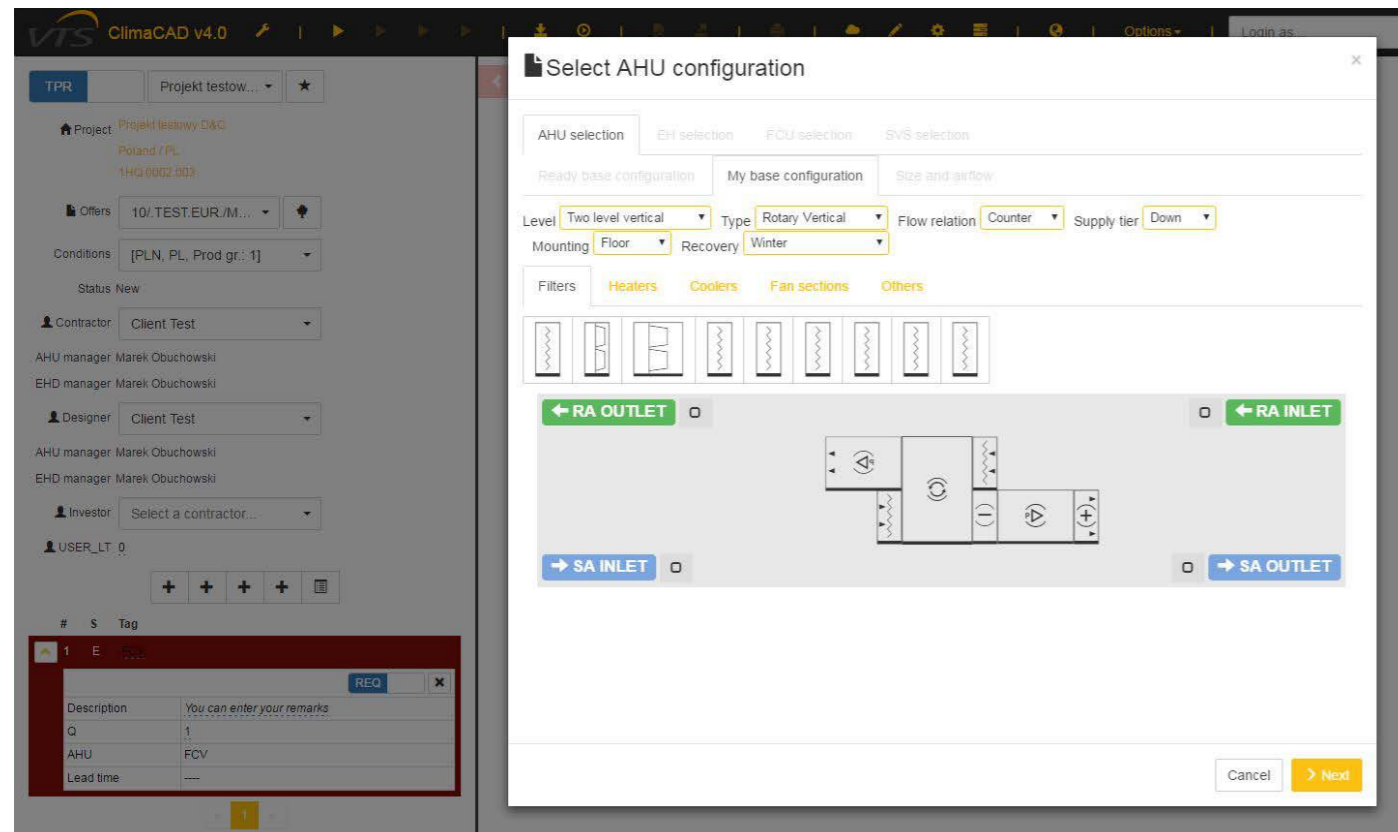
VTS ClimaCAD v4.0

Options ▾

Login as...

TPR

Projekt testow... ▾

★

Project Projekt testowy D&C
Poland / PL
1HQ.0002.003

Offers 10/.TEST.EUR./M... ▾

Conditions [PLN, PL, Prod gr.: 1] ▾

Status New

Contractor Client Test ▾

AHU manager Marek Obuchowski

EHD manager Marek Obuchowski

Designer Client Test ▾

AHU manager Marek Obuchowski

EHD manager Marek Obuchowski

Investor Select a contractor... ▾

USER_LT 0

# S Tag

1 E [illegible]

REQ ✕

| Description | You can enter your remarks |
|---|---|
| Q | 1 |
| AHU | FCV |
| Lead time | ---- |

1

Select AHU configuration

×

AHU selection EH selection FCU selection SVS selection

Ready base configuration My base configuration Size and airflow

Level Two level vertical ▾ Type Rotary Vertical ▾ Flow relation Counter ▾ Supply tier Down ▾

Mounting Floor ▾ Recovery Winter ▾

Filters Heaters Coolers Fan sections Others

← RA OUTLET 0

0 ← RA INLET

→ SA INLET 0

0 → SA OUTLET

Cancel

> Next